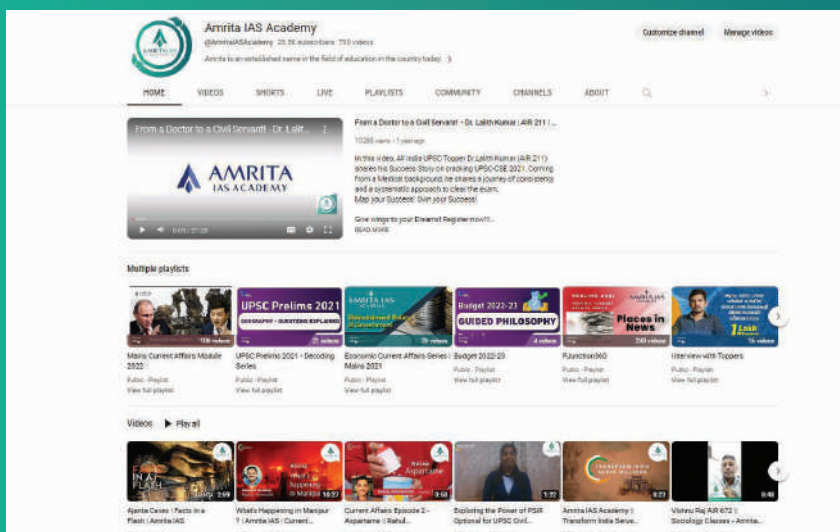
Amrita IAS Academy
@AmritaIASAcademy 25.3K subscribers 750 videos
Amrita is an established name in the field of education in the country today. >

Customize channel
Manage videos

HOME VIDEOS SHORTS LIVE PLAYLISTS COMMUNITY CHANNELS ABOUT

From a Doctor to a Civil Servant! - Dr. Lalit...
AMRITA IAS ACADEMY
0:01 / 21:28

From a Doctor to a Civil Servant! - Dr. Lalith Kumar | AIR 211 | ...
10286 views • 1 year ago
In this video, All India UPSC Topper Dr.Lalith Kumar (AIR 211) shares his Success Story on cracking UPSC-CSE 2021. Coming from a Medical background, he shares a journey of consistency and a systematic approach to clear the exam.
Map your Success! Own your Success!

Give wings to your Dreams! Register now!!...
READ MORE

Multiple playlists

Mains Current Affairs Module 2022
Public · Playlist
View full playlist

UPSC Prelims 2021
UPSC Prelims 2021 - Decoding Series
Public · Playlist
View full playlist

Economic Current Affairs Series | Mains 2021
Public · Playlist
View full playlist

Budget 2022-23
GUIDED PHILOSOPHY
Budget 2022-23
Public · Playlist
View full playlist

Places in News
240 videos
PJunction360
Public · Playlist
View full playlist

Interview with Toppers
Public · Playlist
View full playlist

Videos ▶ Play all

IN A FLASH
Ajanta Caves | Facts in a Flash | Amrita IAS
2:59

What's Happening in Manipur ? | Amrita IAS | Current...
10:27

Current Affairs Episode 2 - Aspartame | Rahul...
8:50

Exploring the Power of PSIR Optional for UPSC Civil...
1:22

Amrita IAS Academy | Transform India Serve...
0:23

Vishnu Raj AIR 672 | Sociology Classes - Amrita...
0:48